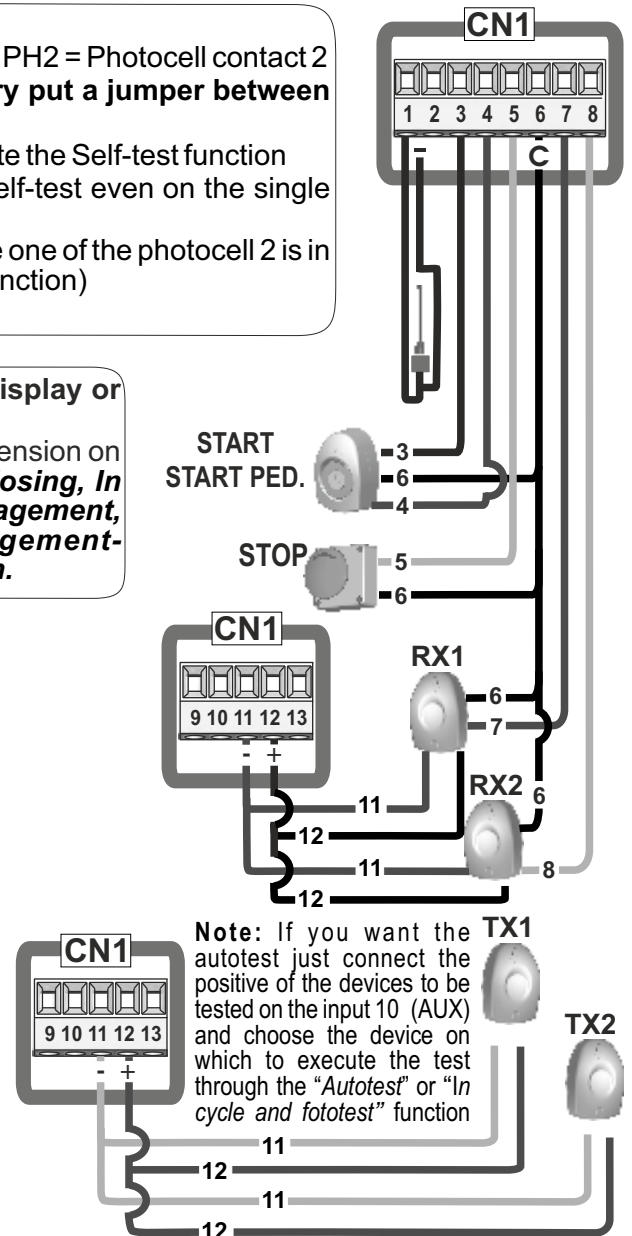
PH2 = Photocell contact 2
ry put a jumper between

te the Self-test function
elf-test even on the single

e one of the photocell 2 is in
nction)

isplay or

ension on
osing, In
agement,
agement-
n.

CN1
1 2 3 4 5 6 7 8
-
C

START
START PED.
3
6
4

STOP
5
6

CN1
9 10 11 12 13
- +

RX1
6
7

RX2
6
11
12
11
8
12

Note: If you want the autotest just connect the positive of the devices to be tested on the input 10 (AUX) and choose the device on which to execute the test through the "*Autotest*" or "*In cycle and fototest"* function

TX1
TX2

CN1
9 10 11 12 13
- +

11
12
11
12